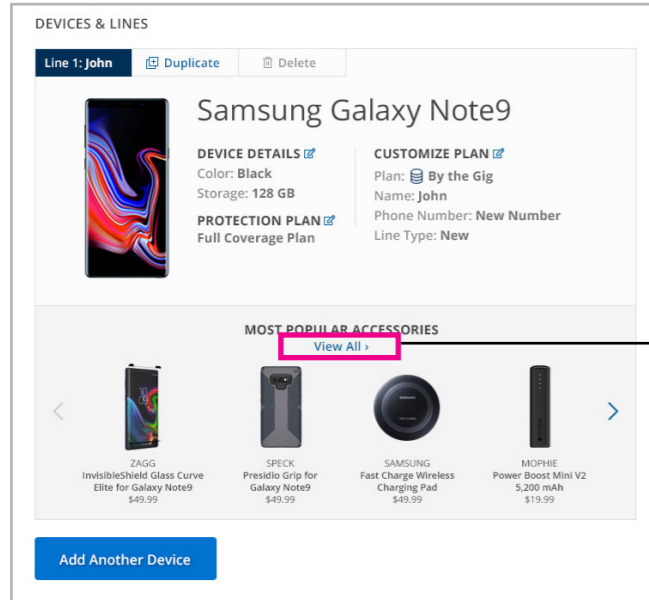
DEVICES & LINES

Line 1: John | Duplicate | Delete

Samsung Galaxy Note9

DEVICE DETAILS
Color: Black
Storage: 128 GB

PROTECTION PLAN
Full Coverage Plan

CUSTOMIZE PLAN
Plan: By the Gig
Name: John
Phone Number: New Number
Line Type: New

MOST POPULAR ACCESSORIES
View All ›

ZAGG
InvisibleShield Glass Curve Elite for Galaxy Note9
$49.99

SPECK
Presidio Grip for Galaxy Note9
$49.99

SAMSUNG
Fast Charge Wireless Charging Pad
$49.99

MOPHIE
Power Boost Mini V2 5,200 mAh
$19.99

Add Another Device